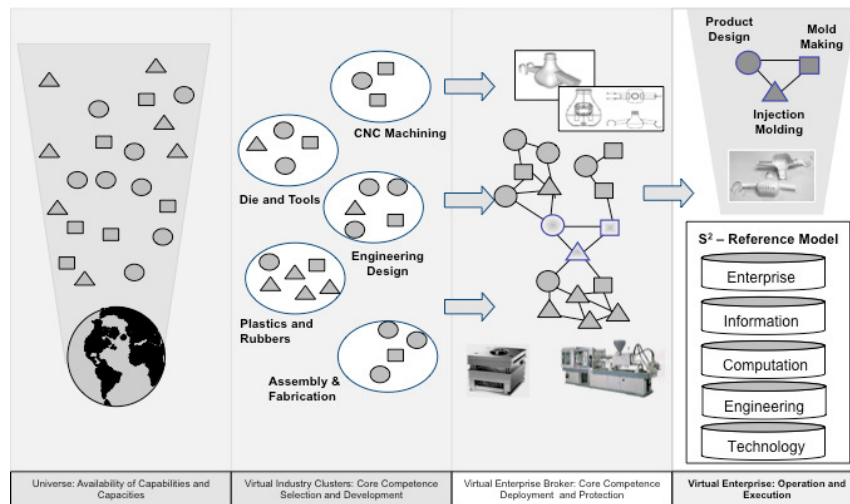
CNC Machining

Die and Tools

Engineering Design

Plastics and Rubbers

Assembly & Fabrication

Product Design

Mold Making

Injection Molding

S$^2$ – Reference Model

Enterprise

Information

Computation

Engineering

Technology

Universe: Availability of Capabilities and Capacities

Virtual Industry Clusters: Core Competence Selection and Development

Virtual Enterprise Broker: Core Competence Deployment and Protection

Virtual Enterprise: Operation and Execution